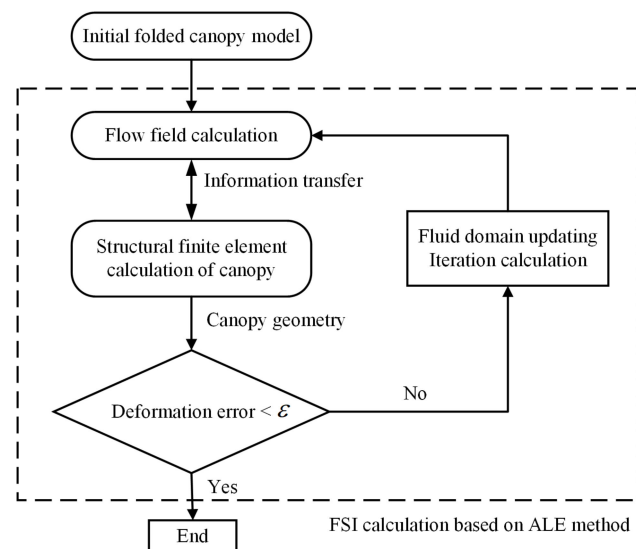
Initial folded canopy model

Flow field calculation

Information transfer

Structural finite element calculation of canopy

Fluid domain updating
Iteration calculation

Canopy geometry

Deformation error < $\varepsilon$

No

Yes

End

FSI calculation based on ALE method